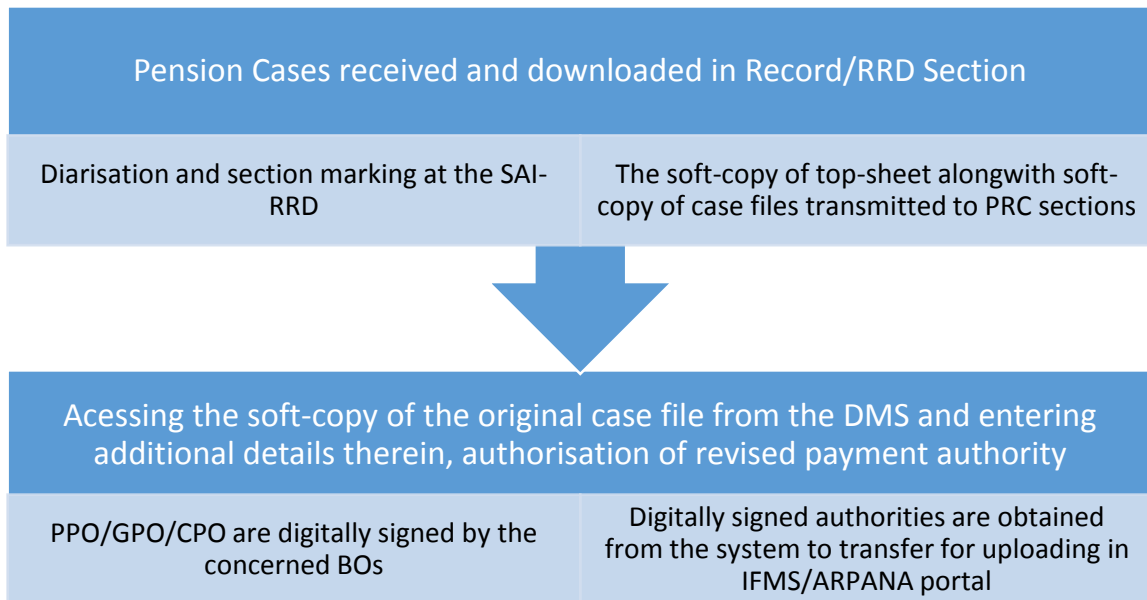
Pension Cases received and downloaded in Record/RRD Section

Diarisation and section marking at the SAI-RRD

The soft-copy of top-sheet alongwith soft-copy of case files transmitted to PRC sections

Acessing the soft-copy of the original case file from the DMS and entering additional details therein, authorisation of revised payment authority

PPO/GPO/CPO are digitally signed by the concerned BOs

Digitally signed authorities are obtained from the system to transfer for uploading in IFMS/ARPANA portal